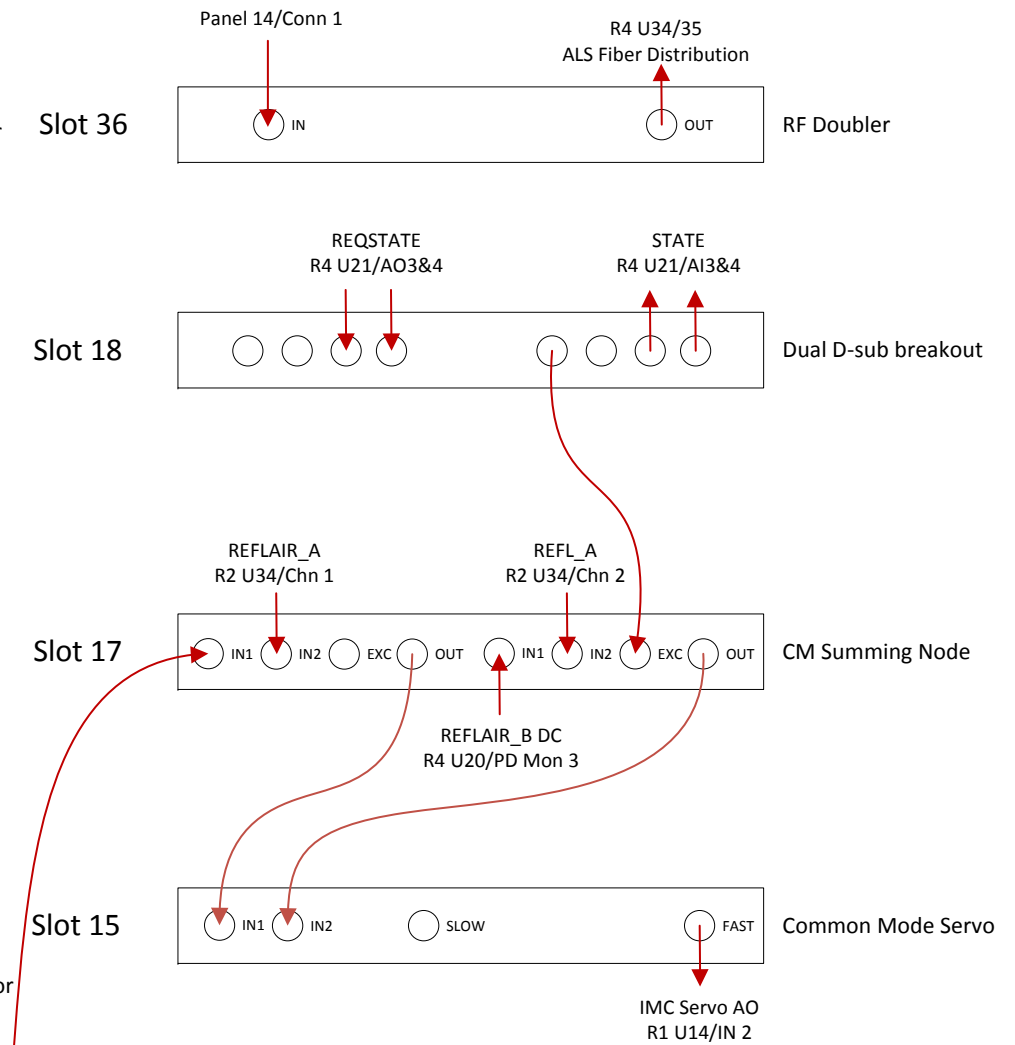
Panel 14/Conn 1

R4 U34/35
ALS Fiber Distribution

Slot 36

IN

OUT

RF Doubler

REQSTATE
R4 U21/AO3&4

STATE
R4 U21/AI3&4

Slot 18

Dual D-sub breakout

REFLAIR_A
R2 U34/Chn 1

REFL_A
R2 U34/Chn 2

Slot 17

IN1 IN2 EXC OUT IN1 IN2 EXC OUT

CM Summing Node

REFLAIR_B DC
R4 U20/PD Mon 3

Slot 15

IN1 IN2 SLOW FAST

Common Mode Servo

or

IMC Servo AO
R1 U14/IN 2